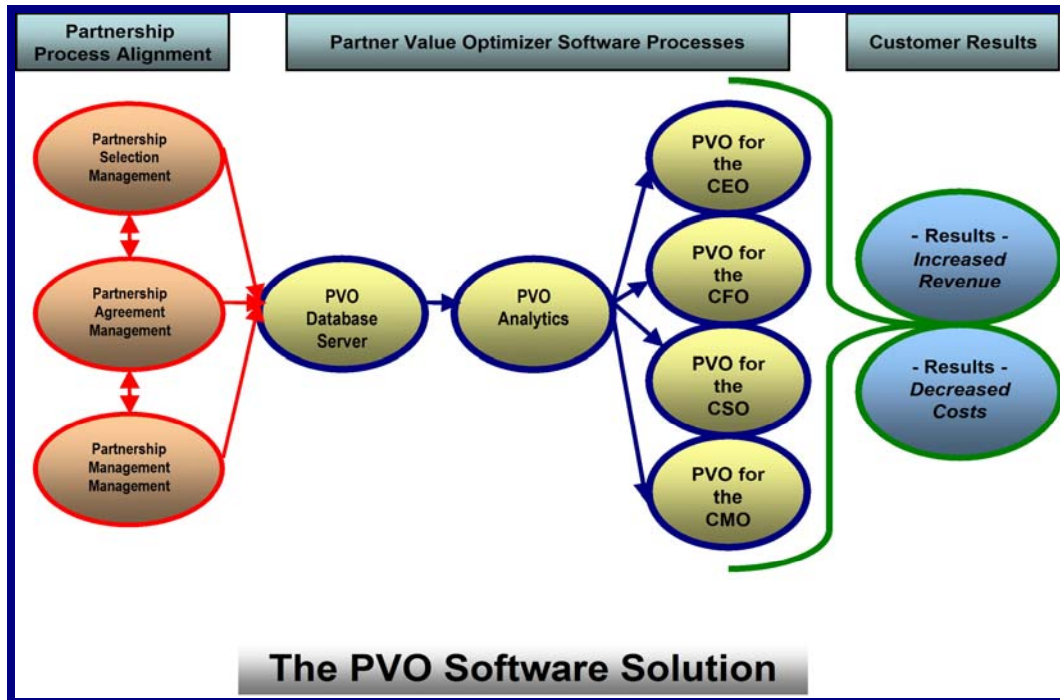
Partnership Process Alignment

Partner Value Optimizer Software Processes

Customer Results

Partnership Selection Management

Partnership Agreement Management

Partnership Management Management

PVO Database Server

PVO Analytics

PVO for the CEO

PVO for the CFO

PVO for the CSO

PVO for the CMO

- Results - *Increased Revenue*

- Results - *Decreased Costs*

The PVO Software Solution